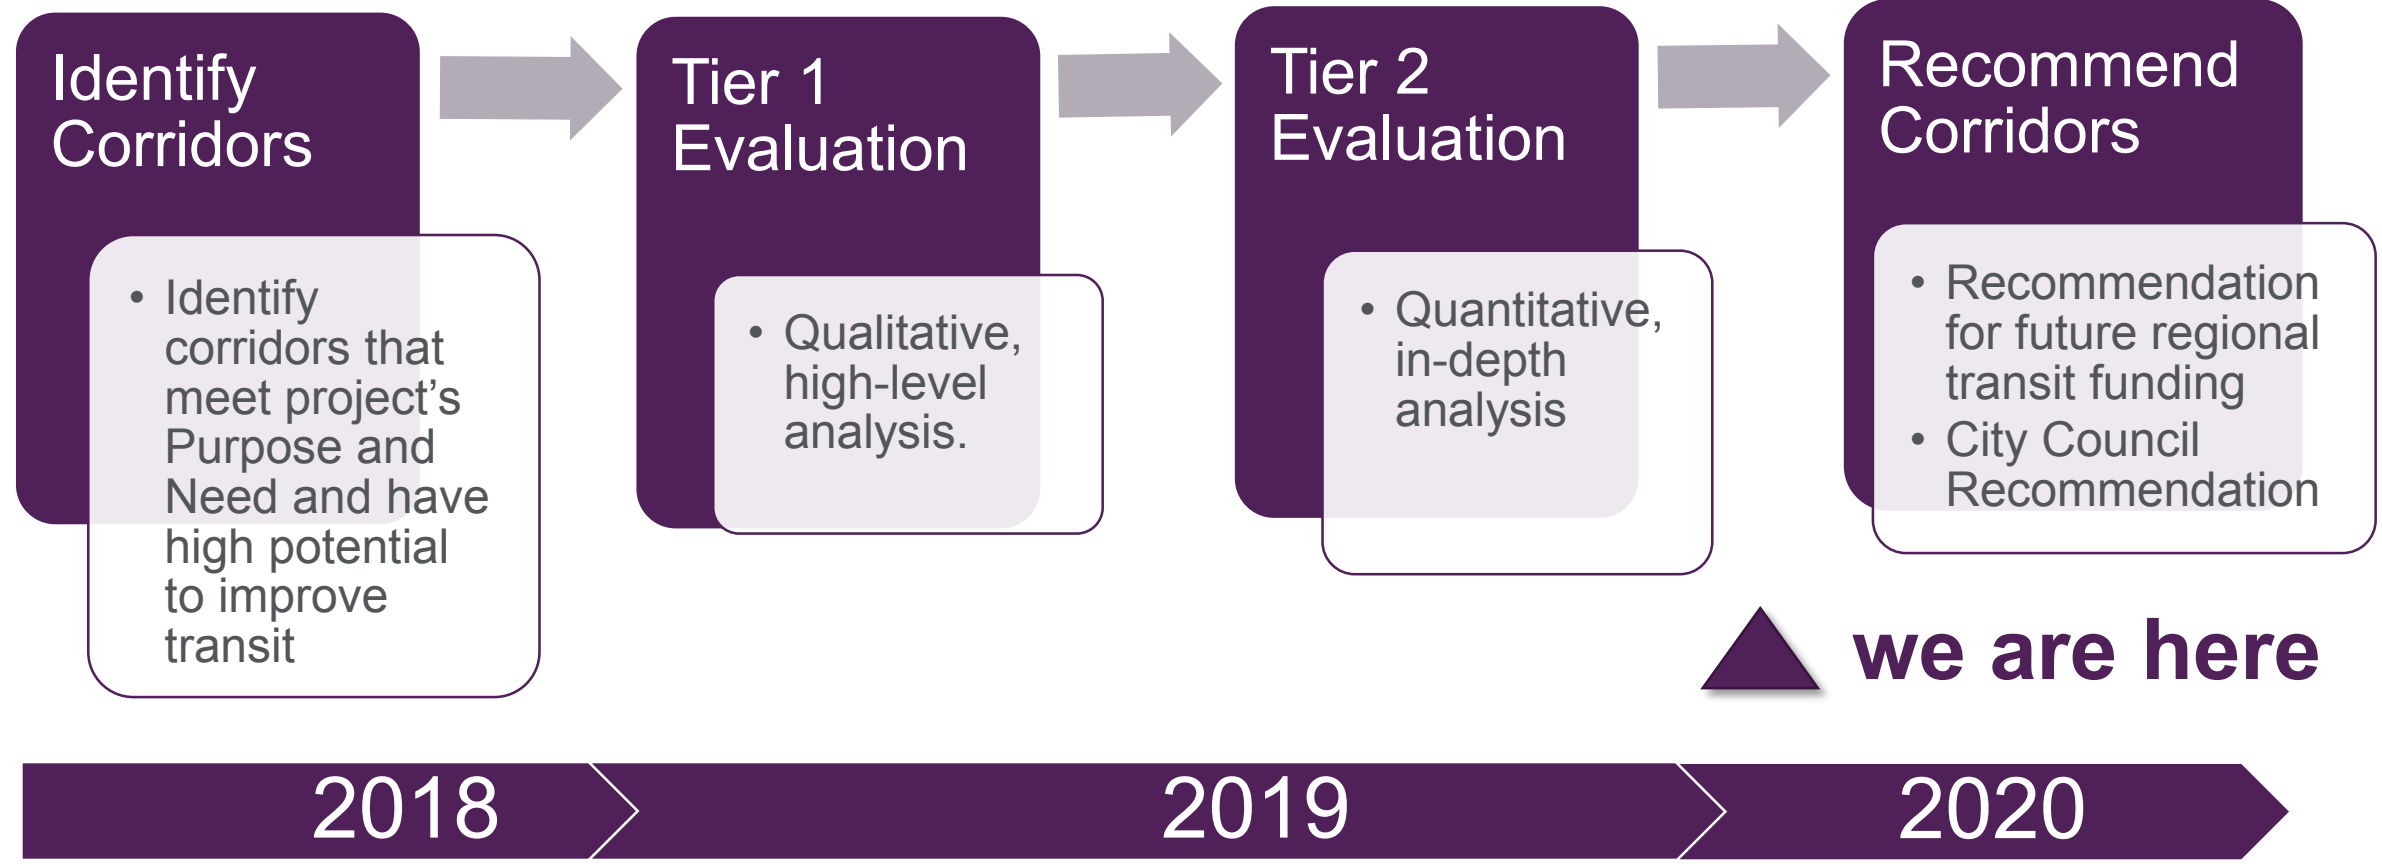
Identify Corridors

• Identify corridors that meet project's Purpose and Need and have high potential to improve transit

Tier 1 Evaluation

• Qualitative, high-level analysis.

Tier 2 Evaluation

• Quantitative, in-depth analysis

Recommend Corridors

• Recommendation for future regional transit funding
• City Council Recommendation

we are here

2018

2019

2020